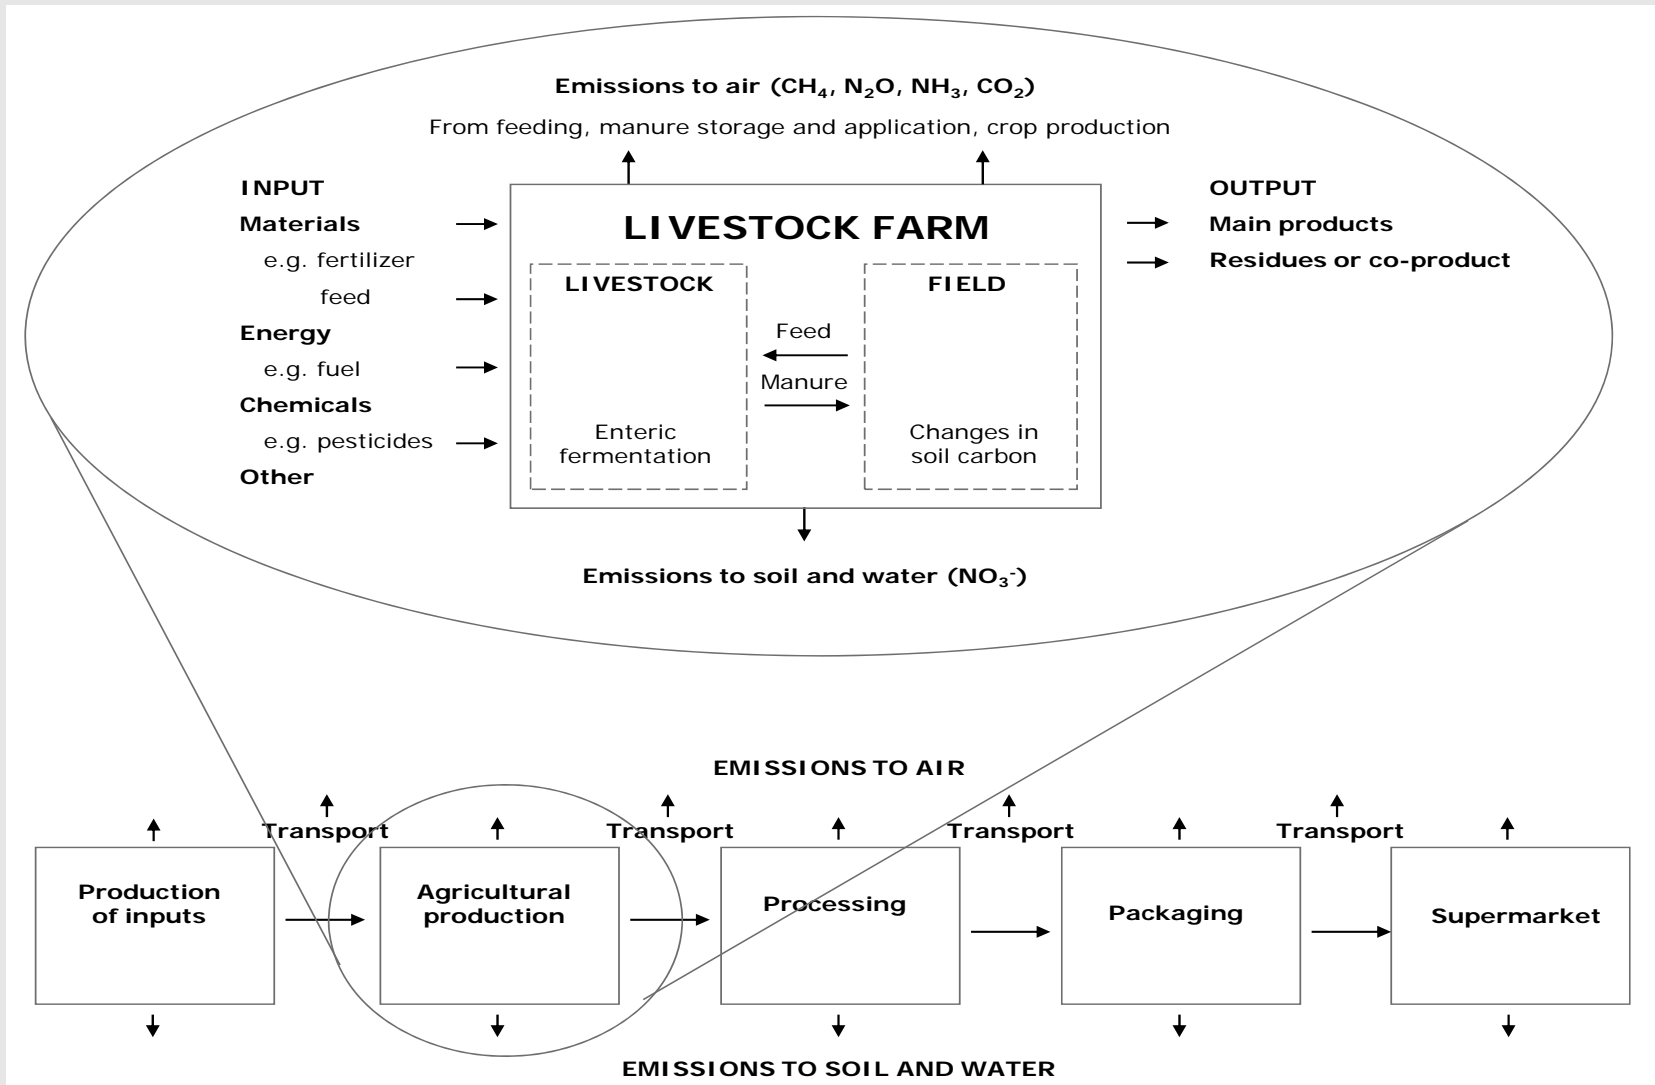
Emissions to air ($CH_4$, $N_2O$, $NH_3$, $CO_2$)

From feeding, manure storage and application, crop production

INPUT

Materials

e.g. fertilizer

feed

Energy

e.g. fuel

Chemicals

e.g. pesticides

Other

LIVESTOCK FARM

LIVESTOCK

Enteric fermentation

Feed

Manure

FIELD

Changes in soil carbon

OUTPUT

Main products

Residues or co-product

Emissions to soil and water ($NO_3^-$)

EMISSIONS TO AIR

Transport

Transport

Transport

Transport

Production of inputs

Agricultural production

Processing

Packaging

Supermarket

EMISSIONS TO SOIL AND WATER